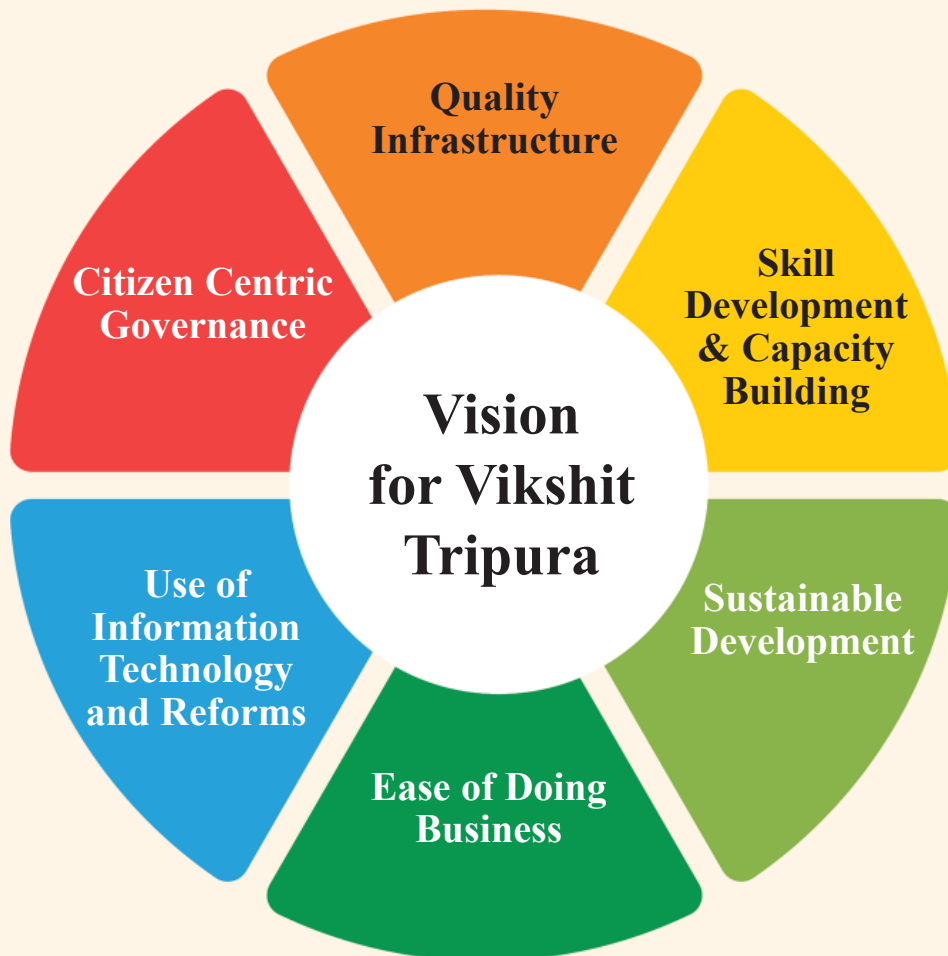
Vision for Vikshit Tripura

Quality Infrastructure

Skill Development & Capacity Building

Sustainable Development

Ease of Doing Business

Use of Information Technology and Reforms

Citizen Centric Governance